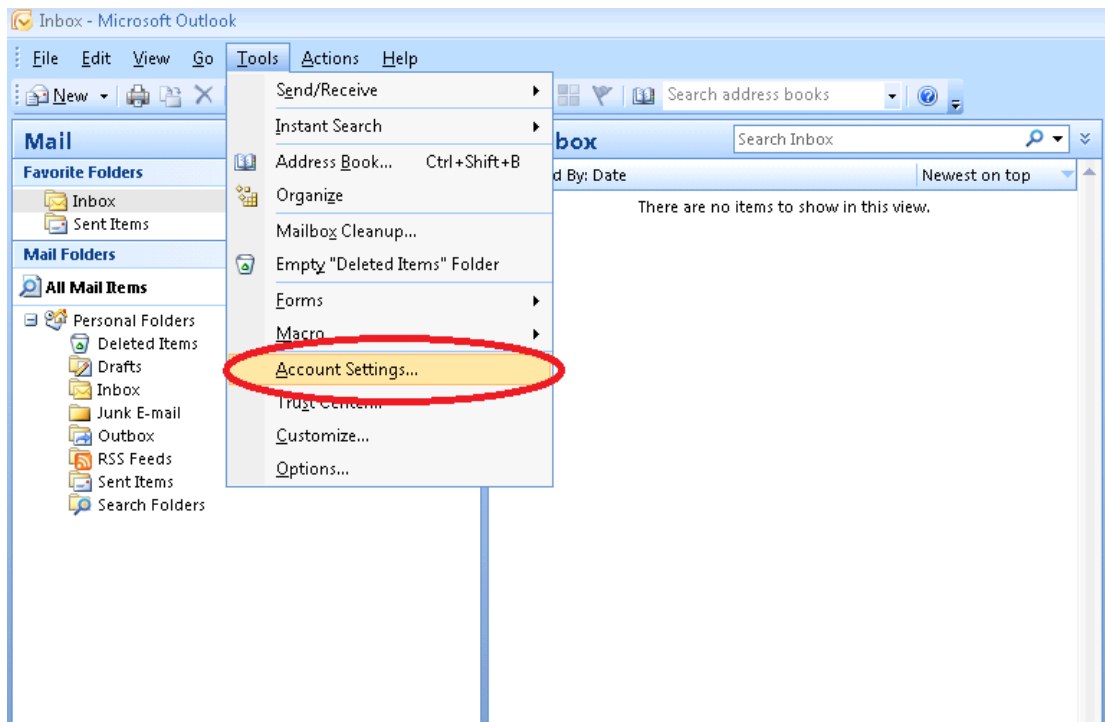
Inbox - Microsoft Outlook

File Edit View Go Tools Actions Help

New

Search address books

Mail

Favorite Folders

Inbox

Sent Items

Mail Folders

All Mail Items

Personal Folders

Deleted Items

Drafts

Inbox

Junk E-mail

Outbox

RSS Feeds

Sent Items

Search Folders

Send/Receive

Instant Search

Address Book... Ctrl+Shift+B

Organize

Mailbox Cleanup...

Empty "Deleted Items" Folder

Forms

Macro

Account Settings...

Trust Center...

Customize...

Options...

box

Search Inbox

d By: Date

Newest on top

There are no items to show in this view.